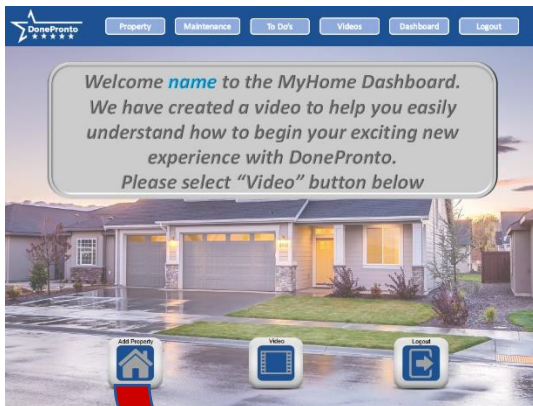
DonePronto

Property Maintenance To Do's Videos Dashboard Logout

Welcome name to the MyHome Dashboard. We have created a video to help you easily understand how to begin your exciting new experience with DonePronto. Please select "Video" button below

Add Property

Video

Logout